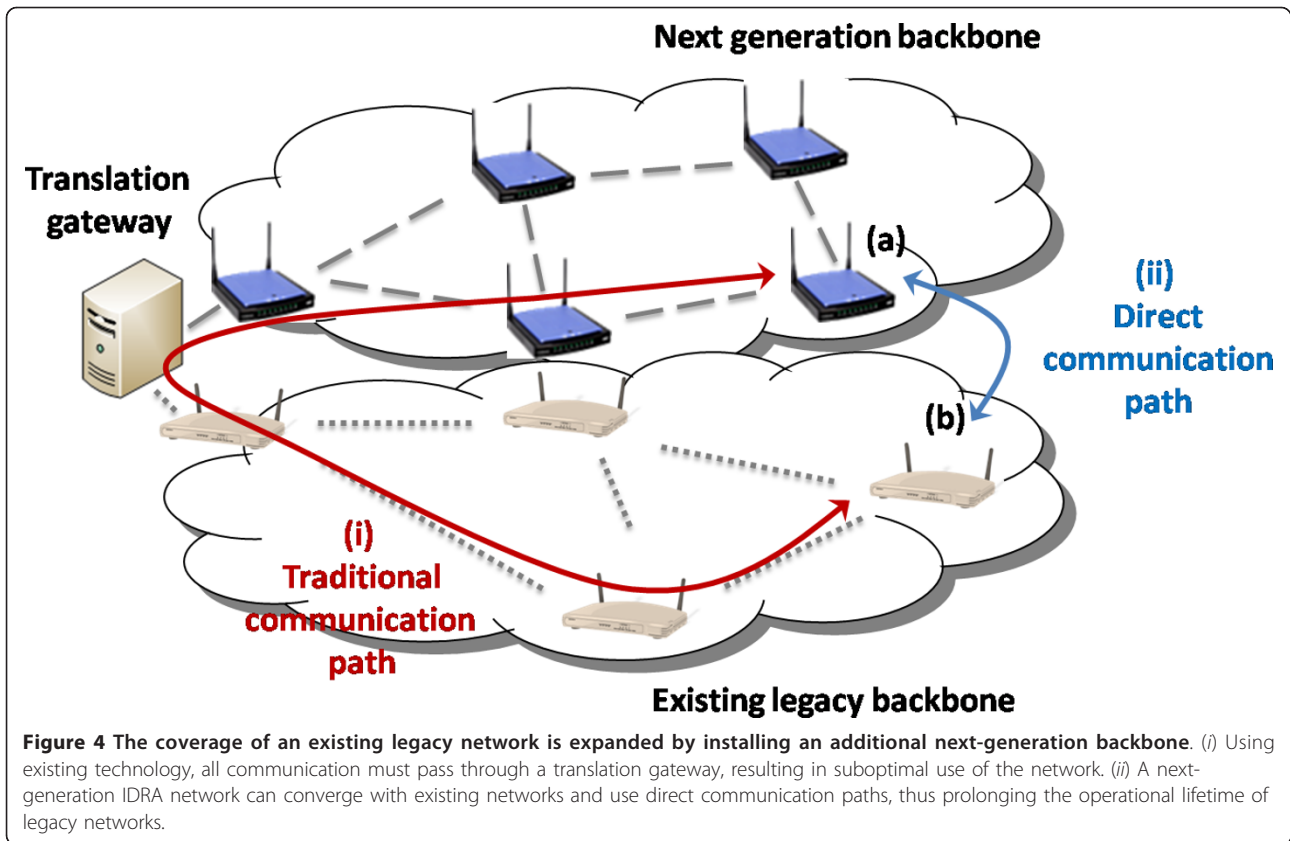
Next generation backbone

Translation gateway

(a)

(ii) Direct communication path

(b)

(i) Traditional communication path

Existing legacy backbone

**Figure 4 The coverage of an existing legacy network is expanded by installing an additional next-generation backbone**. (*i*) Using existing technology, all communication must pass through a translation gateway, resulting in suboptimal use of the network. (*ii*) A next-generation IDRA network can converge with existing networks and use direct communication paths, thus prolonging the operational lifetime of legacy networks.